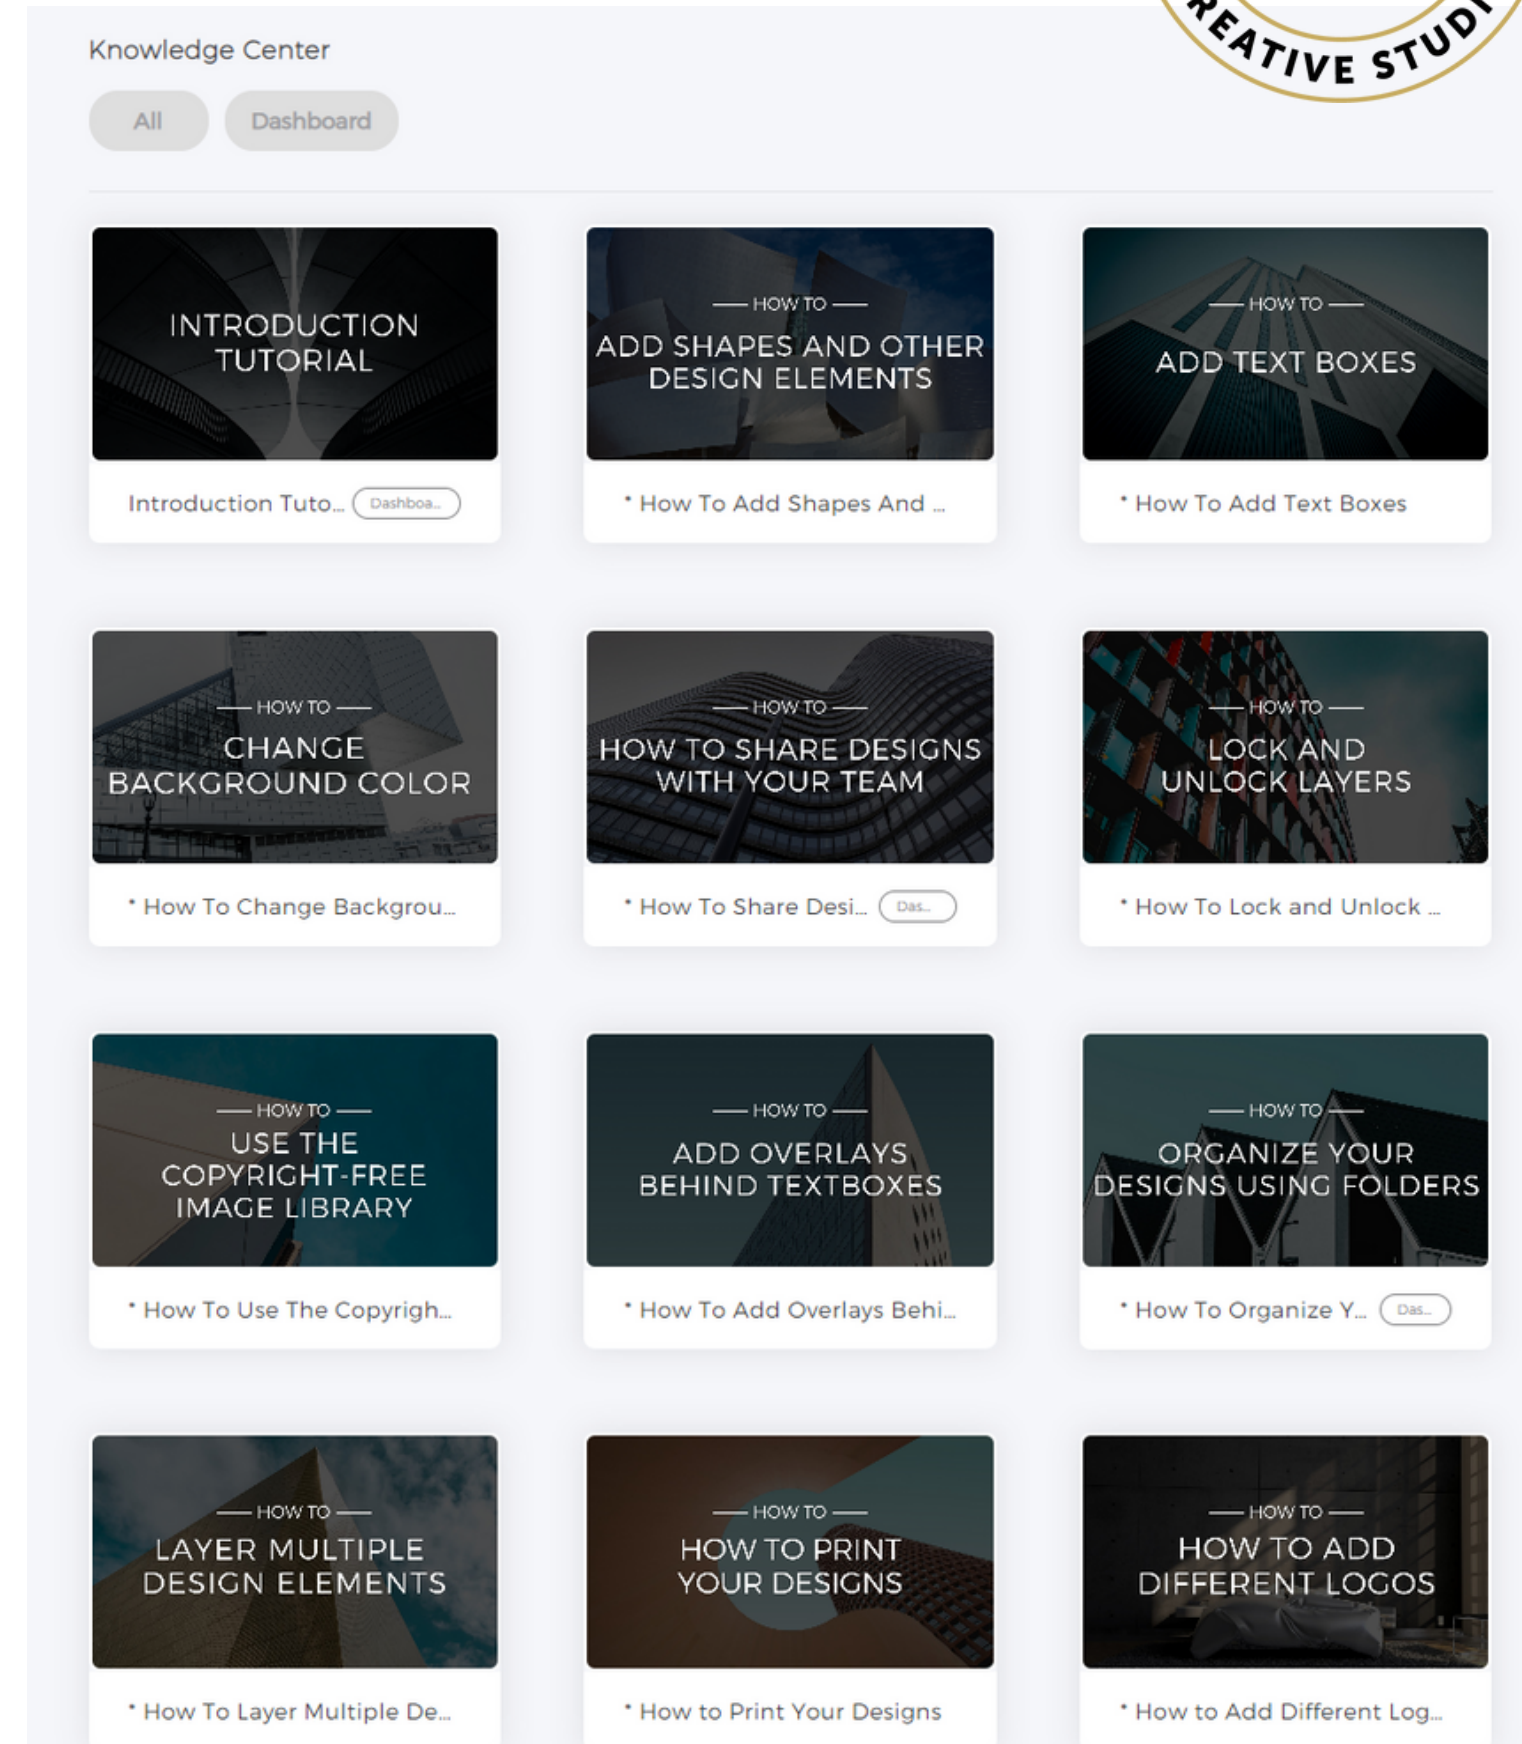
EATIVE STUDI

Knowledge Center

All Dashboard

INTRODUCTION TUTORIAL

Introduction Tuto... Dashboa...

— HOW TO —
ADD SHAPES AND OTHER DESIGN ELEMENTS

* How To Add Shapes And ...

— HOW TO —
ADD TEXT BOXES

* How To Add Text Boxes

— HOW TO —
CHANGE BACKGROUND COLOR

* How To Change Backgrou...

— HOW TO —
HOW TO SHARE DESIGNS WITH YOUR TEAM

* How To Share Desi... Das...

— HOW TO —
LOCK AND UNLOCK LAYERS

* How To Lock and Unlock ...

— HOW TO —
USE THE COPYRIGHT-FREE IMAGE LIBRARY

* How To Use The Copyrigh...

— HOW TO —
ADD OVERLAYS BEHIND TEXTBOXES

* How To Add Overlays Behi...

— HOW TO —
ORGANIZE YOUR DESIGNS USING FOLDERS

* How To Organize Y... Das...

— HOW TO —
LAYER MULTIPLE DESIGN ELEMENTS

* How To Layer Multiple De...

— HOW TO —
HOW TO PRINT YOUR DESIGNS

* How to Print Your Designs

— HOW TO —
HOW TO ADD DIFFERENT LOGOS

* How to Add Different Log...